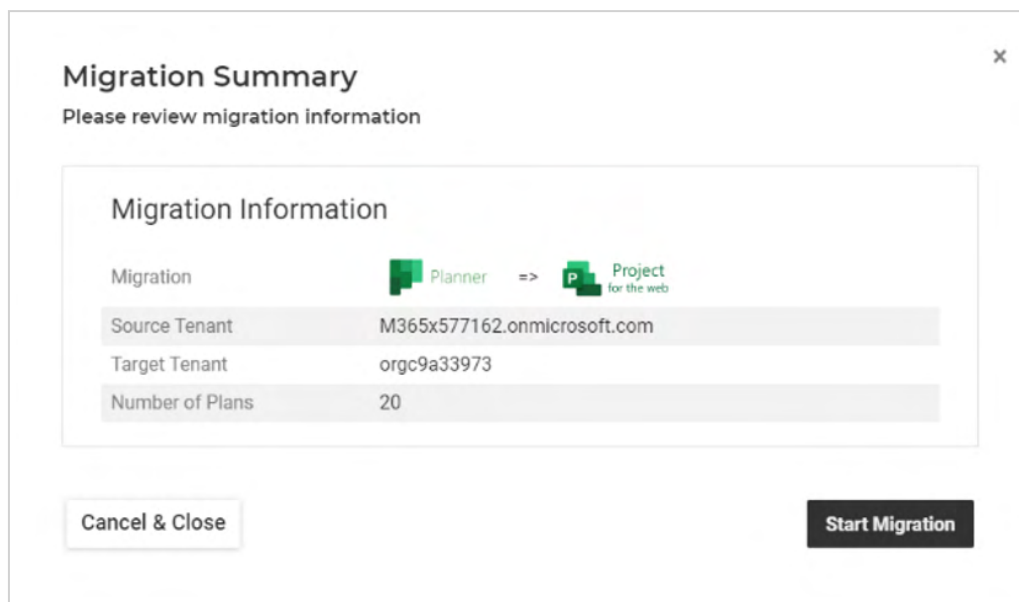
Migration Summary

×

Please review migration information

Migration Information

| Migration | Planner => P Project for the web |
|---|---|
| Source Tenant | M365x577162.onmicrosoft.com |
| Target Tenant | orgc9a33973 |
| Number of Plans | 20 |

Cancel & Close

Start Migration